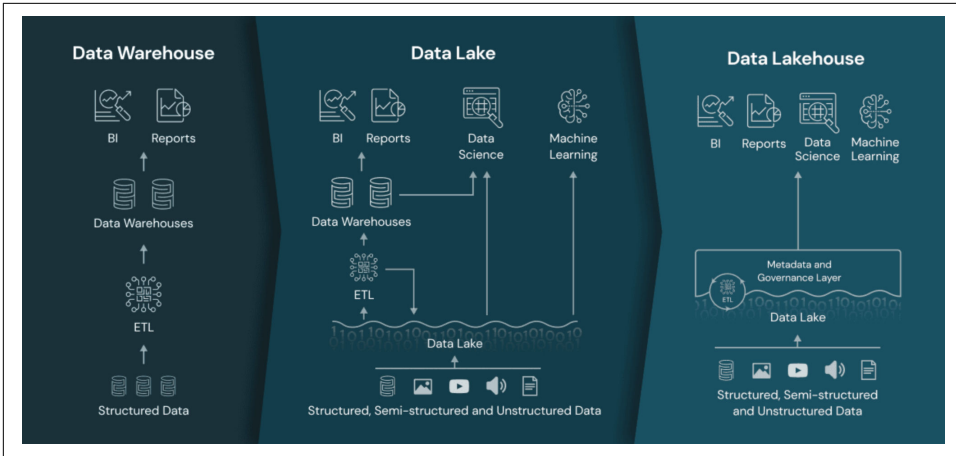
Data Warehouse

BI
Reports

Data Warehouses

ETL

Structured Data

Data Lake

BI
Reports
Data Science
Machine Learning

Data Warehouses

ETL

Data Lake

Structured, Semi-structured and Unstructured Data

Data Lakehouse

BI
Reports
Data Science
Machine Learning

Metadata and Governance Layer

ETL

Data Lake

Structured, Semi-structured and Unstructured Data